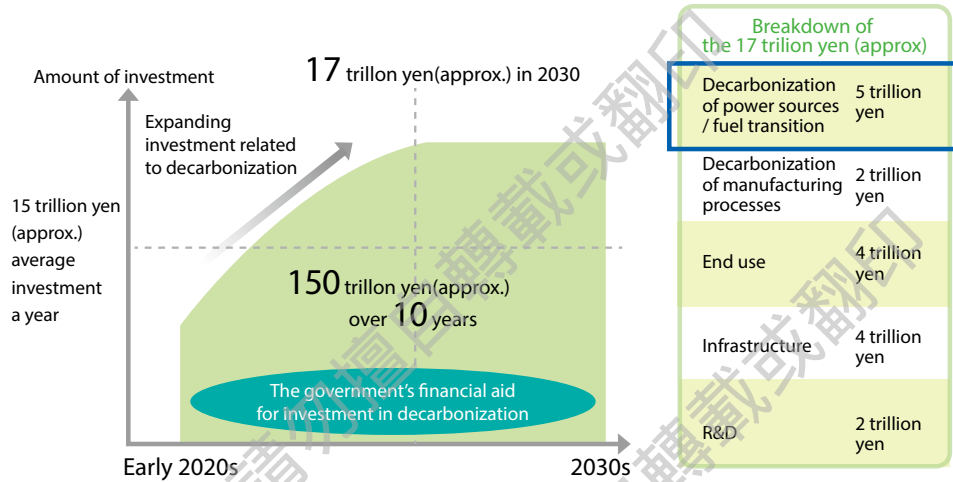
Amount of investment

17 trillon yen(approx.) in 2030

Expanding investment related to decarbonization

15 trillion yen (approx.) average investment a year

150 trillon yen(approx.) over 10 years

The government's financial aid for investment in decarbonization

Early 2020s

2030s

Breakdown of the 17 trilion yen (approx)

| | |
|---|---|
| Decarbonization of power sources / fuel transition | 5 trillion yen |
| Decarbonization of manufacturing processes | 2 trillion yen |
| End use | 4 trillion yen |
| Infrastructure | 4 trillion yen |
| R&D | 2 trillion yen |

請勿擅自轉載或翻印